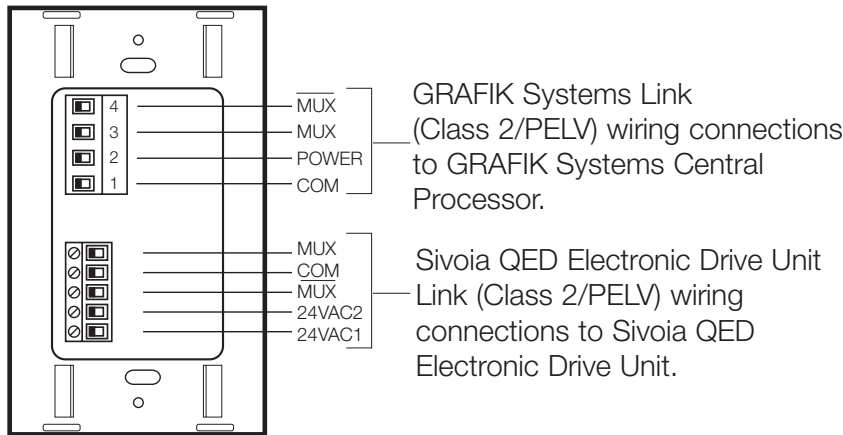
4 $\overline{\text{MUX}}$
3 MUX
2 POWER
1 COM

GRAFIK Systems Link (Class 2/PELV) wiring connections to GRAFIK Systems Central Processor.

MUX
COM
$\overline{\text{MUX}}$
24VAC2
24VAC1

Sivoia QED Electronic Drive Unit Link (Class 2/PELV) wiring connections to Sivoia QED Electronic Drive Unit.